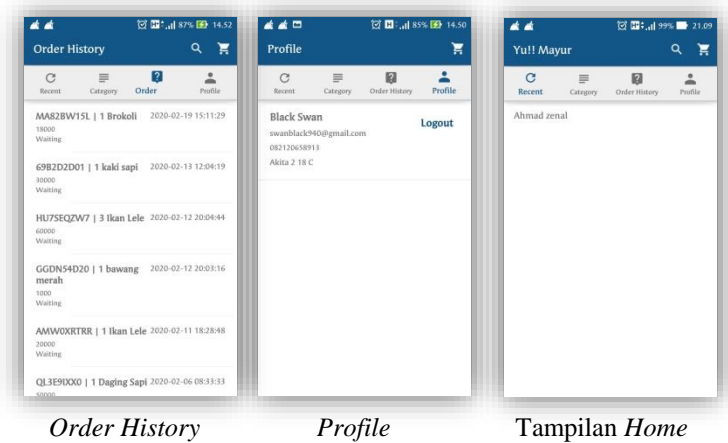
87% 14.52
Order History
Recent Category Order Profile

MA82BW15L | 1 Brokoli 2020-02-19 15:11:29
18000
Waiting

69B2D2D01 | 1 kaki sapi 2020-02-13 12:04:19
30000
Waiting

HU7SEQZW7 | 3 Ikan Lele 2020-02-12 20:04:44
60000
Waiting

GGDN54D20 | 1 bawang merah 2020-02-12 20:03:16
1000
Waiting

AMW0XRTRR | 1 Ikan Lele 2020-02-11 18:28:48
20000
Waiting

QL3E9IXX0 | 1 Daging Sapi 2020-02-06 08:33:33
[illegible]

85% 14.50
Profile
Recent Category Order History Profile

Black Swan
swanblack940@gmail.com
082120658913
Akita 2 18 C
Logout

99% 21.09
Yu!! Mayur
Recent Category Order History Profile

Ahmad zenal

Order History Profile Tampilan Home